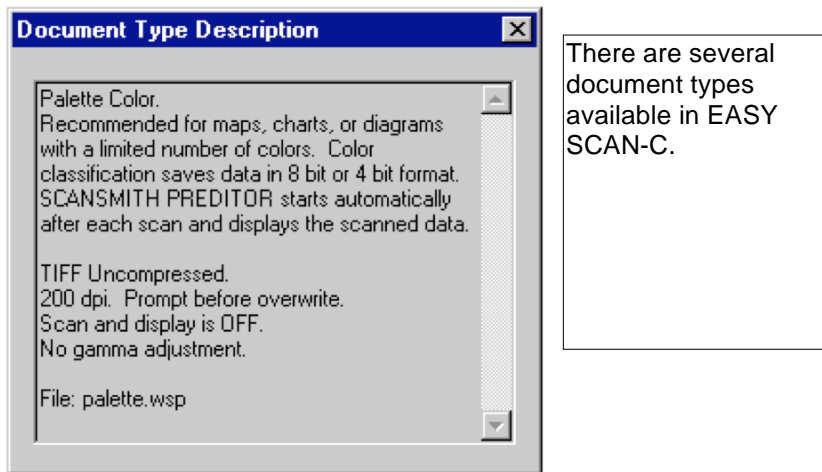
Document Type Description

Palette Color.
Recommended for maps, charts, or diagrams with a limited number of colors. Color classification saves data in 8 bit or 4 bit format. SCANSMITH PREDITOR starts automatically after each scan and displays the scanned data.

TIFF Uncompressed.
200 dpi. Prompt before overwrite.
Scan and display is OFF.
No gamma adjustment.

File: palette.wsp

There are several document types available in EASY SCAN-C.